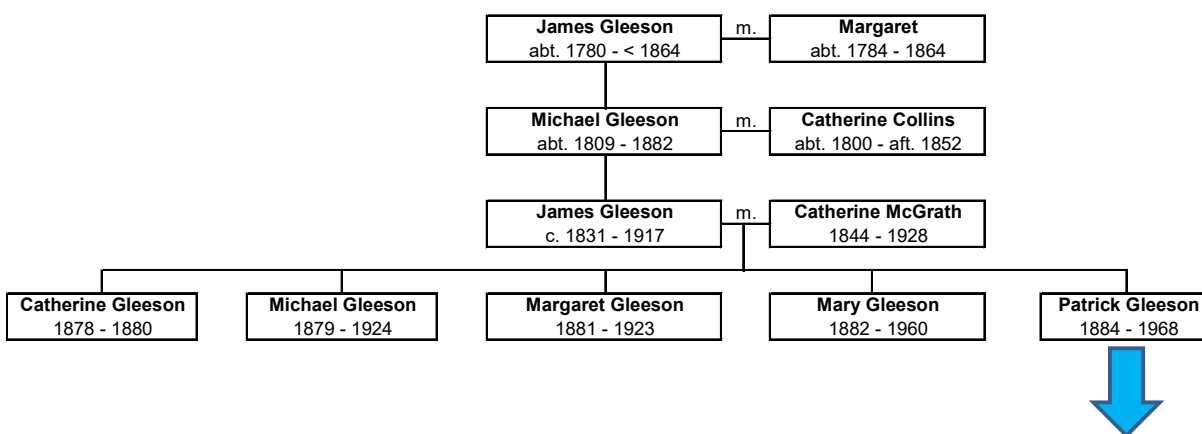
James Gleeson
abt. 1780 - < 1864

m.

Margaret
abt. 1784 - 1864

Michael Gleeson
abt. 1809 - 1882

m.

Catherine Collins
abt. 1800 - aft. 1852

James Gleeson
c. 1831 - 1917

m.

Catherine McGrath
1844 - 1928

Catherine Gleeson
1878 - 1880

Michael Gleeson
1879 - 1924

Margaret Gleeson
1881 - 1923

Mary Gleeson
1882 - 1960

Patrick Gleeson
1884 - 1968